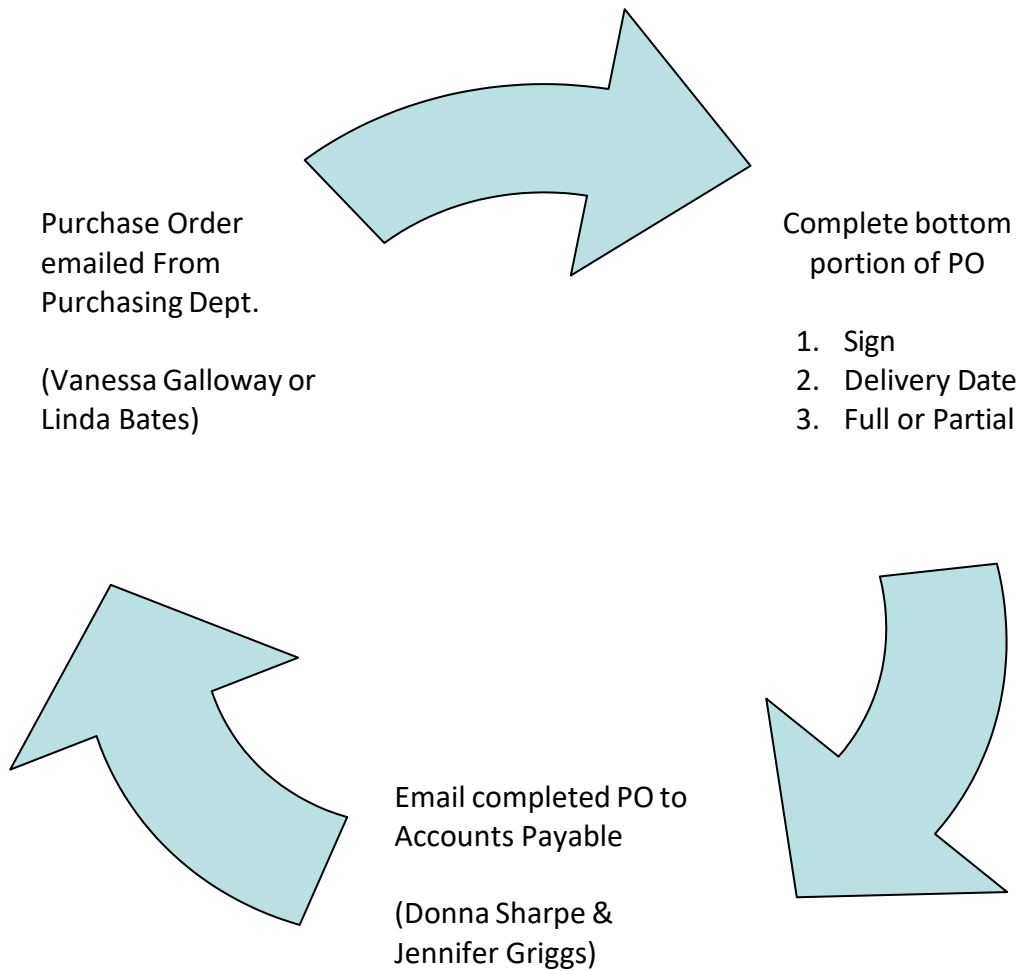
Purchase Order emailed From Purchasing Dept.

(Vanessa Galloway or Linda Bates)

Complete bottom portion of PO

1. Sign
2. Delivery Date
3. Full or Partial

Email completed PO to Accounts Payable

(Donna Sharpe & Jennifer Griggs)